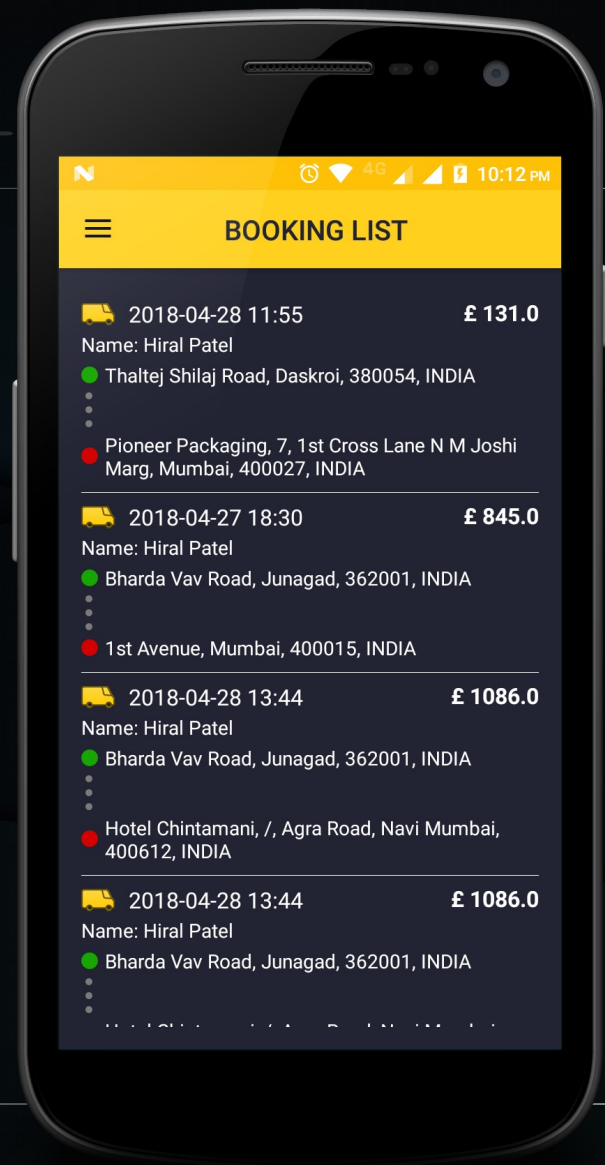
4G 10:12 PM

BOOKING LIST

2018-04-28 11:55 £ 131.0
Name: Hiral Patel
Thaltej Shilaj Road, Daskroi, 380054, INDIA
Pioneer Packaging, 7, 1st Cross Lane N M Joshi Marg, Mumbai, 400027, INDIA

2018-04-27 18:30 £ 845.0
Name: Hiral Patel
Bharda Vav Road, Junagad, 362001, INDIA
1st Avenue, Mumbai, 400015, INDIA

2018-04-28 13:44 £ 1086.0
Name: Hiral Patel
Bharda Vav Road, Junagad, 362001, INDIA
Hotel Chintamani, /, Agra Road, Navi Mumbai, 400612, INDIA

2018-04-28 13:44 £ 1086.0
Name: Hiral Patel
Bharda Vav Road, Junagad, 362001, INDIA
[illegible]